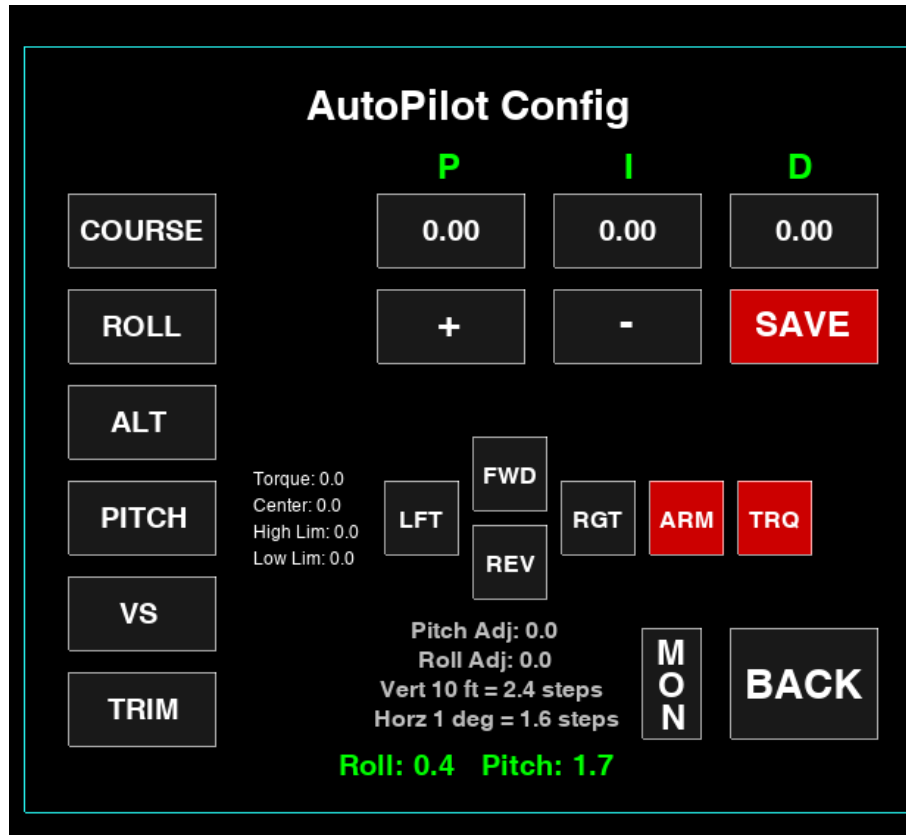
AutoPilot Config

P I D

COURSE

0.00 0.00 0.00

ROLL

+ - SAVE

ALT

Torque: 0.0
Center: 0.0
High Lim: 0.0
Low Lim: 0.0

PITCH

FWD

LFT RGT ARM TRQ

REV

VS

Pitch Adj: 0.0
Roll Adj: 0.0
Vert 10 ft = 2.4 steps
Horz 1 deg = 1.6 steps

MON

BACK

TRIM

Roll: 0.4 Pitch: 1.7